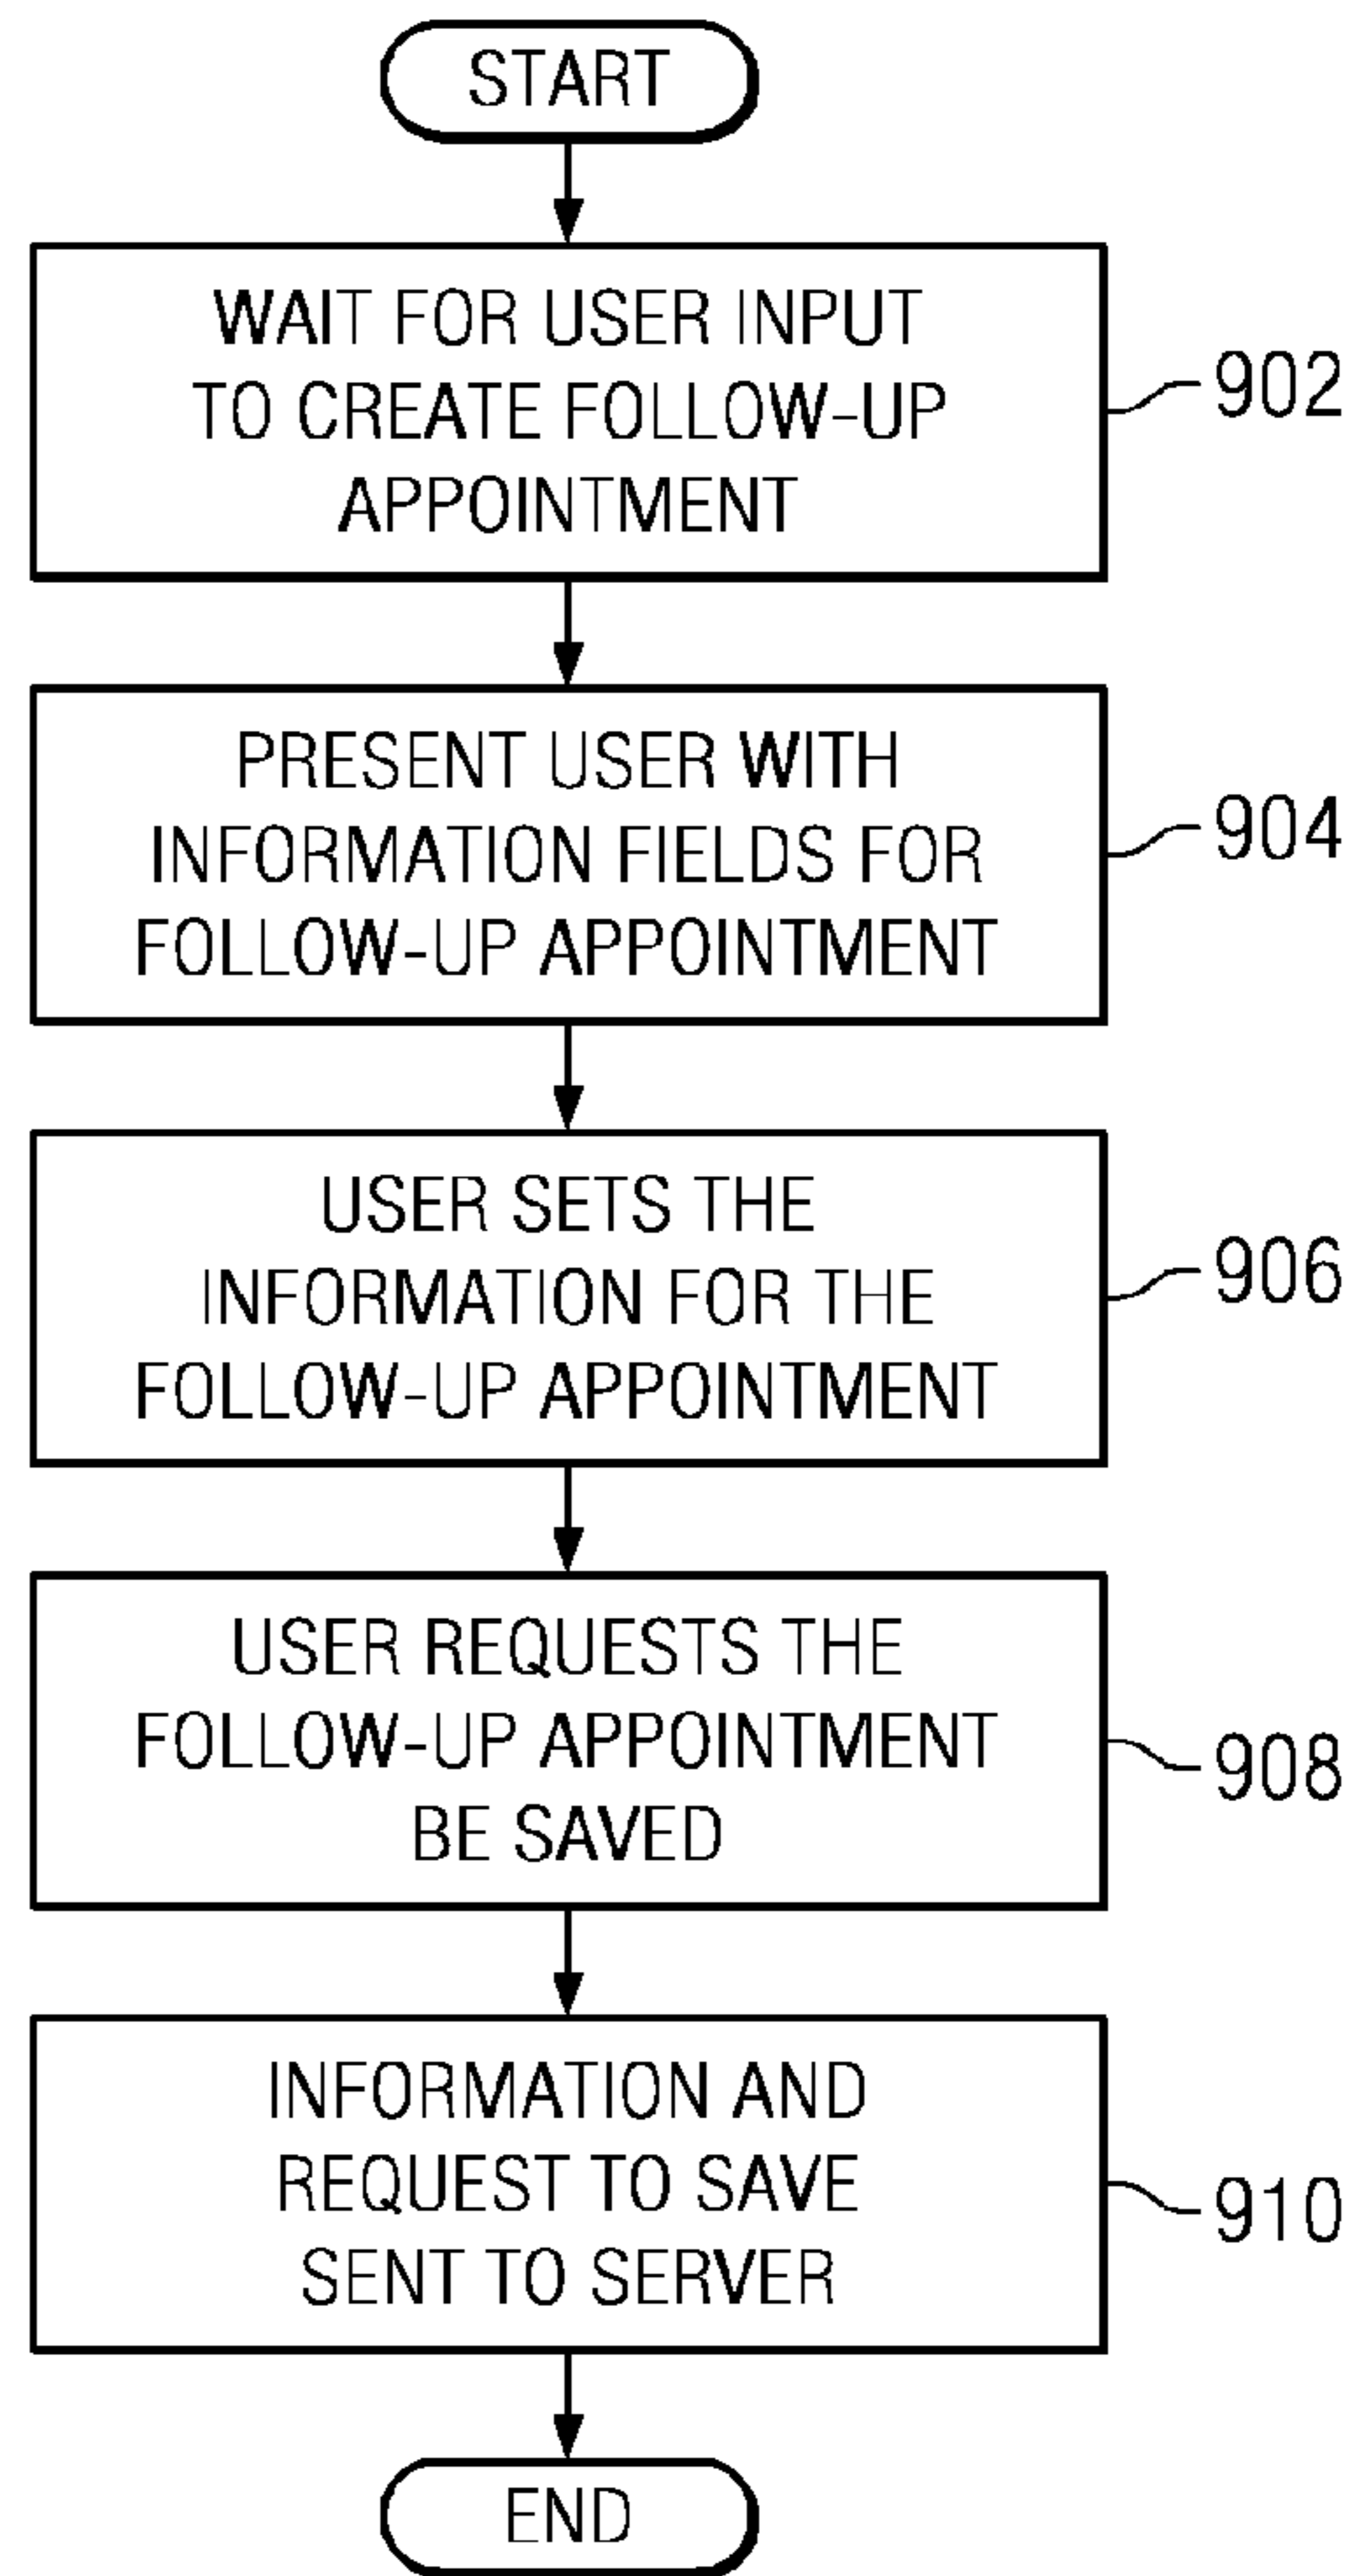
START

WAIT FOR USER INPUT TO CREATE FOLLOW-UP APPOINTMENT

902

PRESENT USER WITH INFORMATION FIELDS FOR FOLLOW-UP APPOINTMENT

904

USER SETS THE INFORMATION FOR THE FOLLOW-UP APPOINTMENT

906

USER REQUESTS THE FOLLOW-UP APPOINTMENT BE SAVED

908

INFORMATION AND REQUEST TO SAVE SENT TO SERVER

910

END